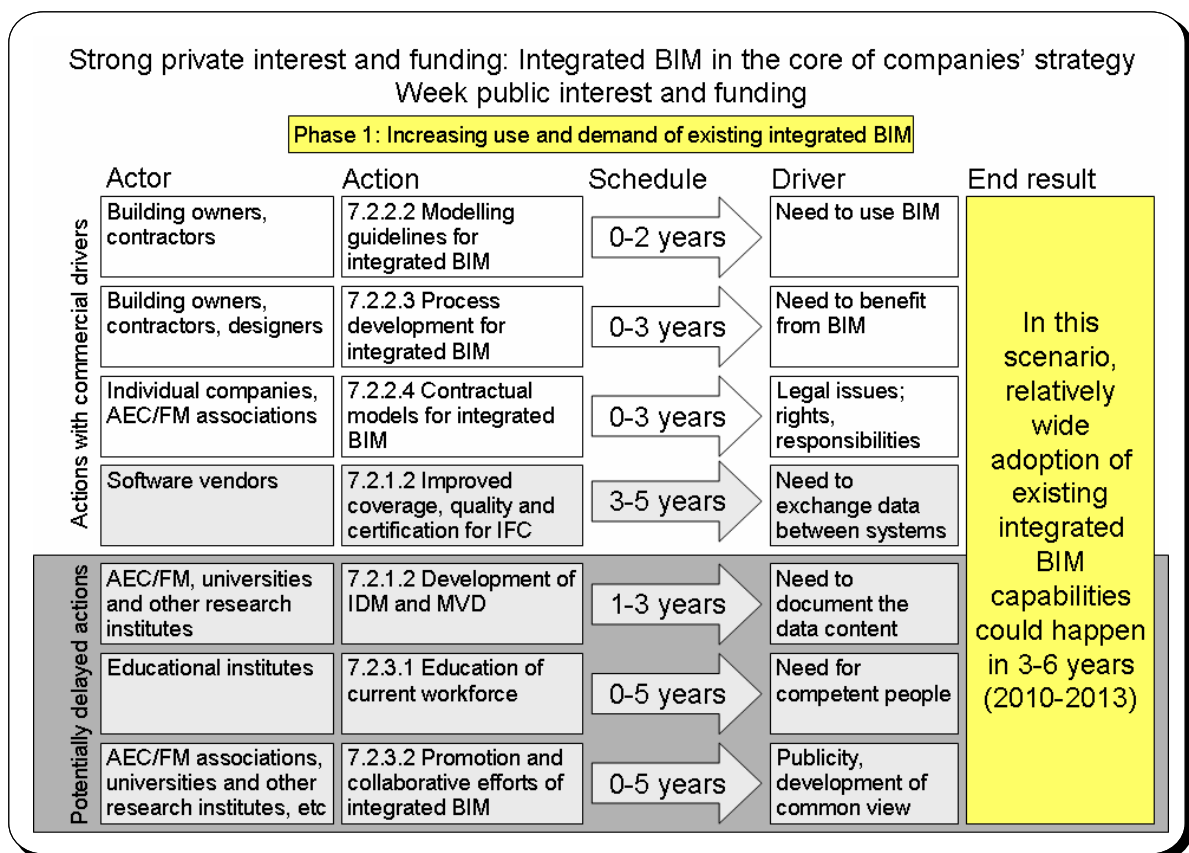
Strong private interest and funding: Integrated BIM in the core of companies' strategy
Week public interest and funding

Phase 1: Increasing use and demand of existing integrated BIM

| | Actor | Action | Schedule | Driver | End result |
|---|---|---|---|---|---|
| Actions with commercial drivers | Building owners, contractors | 7.2.2.2 Modelling guidelines for integrated BIM | 0-2 years | Need to use BIM | In this scenario, relatively wide adoption of existing integrated BIM capabilities could happen in 3-6 years (2010-2013) |
| | Building owners, contractors, designers | 7.2.2.3 Process development for integrated BIM | 0-3 years | Need to benefit from BIM | |
| | Individual companies, AEC/FM associations | 7.2.2.4 Contractual models for integrated BIM | 0-3 years | Legal issues; rights, responsibilities | |
| | Software vendors | 7.2.1.2 Improved coverage, quality and certification for IFC | 3-5 years | Need to exchange data between systems | |
| Potentially delayed actions | AEC/FM, universities and other research institutes | 7.2.1.2 Development of IDM and MVD | 1-3 years | Need to document the data content | |
| | Educational institutes | 7.2.3.1 Education of current workforce | 0-5 years | Need for competent people | |
| | AEC/FM associations, universities and other research institutes, etc | 7.2.3.2 Promotion and collaborative efforts of integrated BIM | 0-5 years | Publicity, development of common view | |